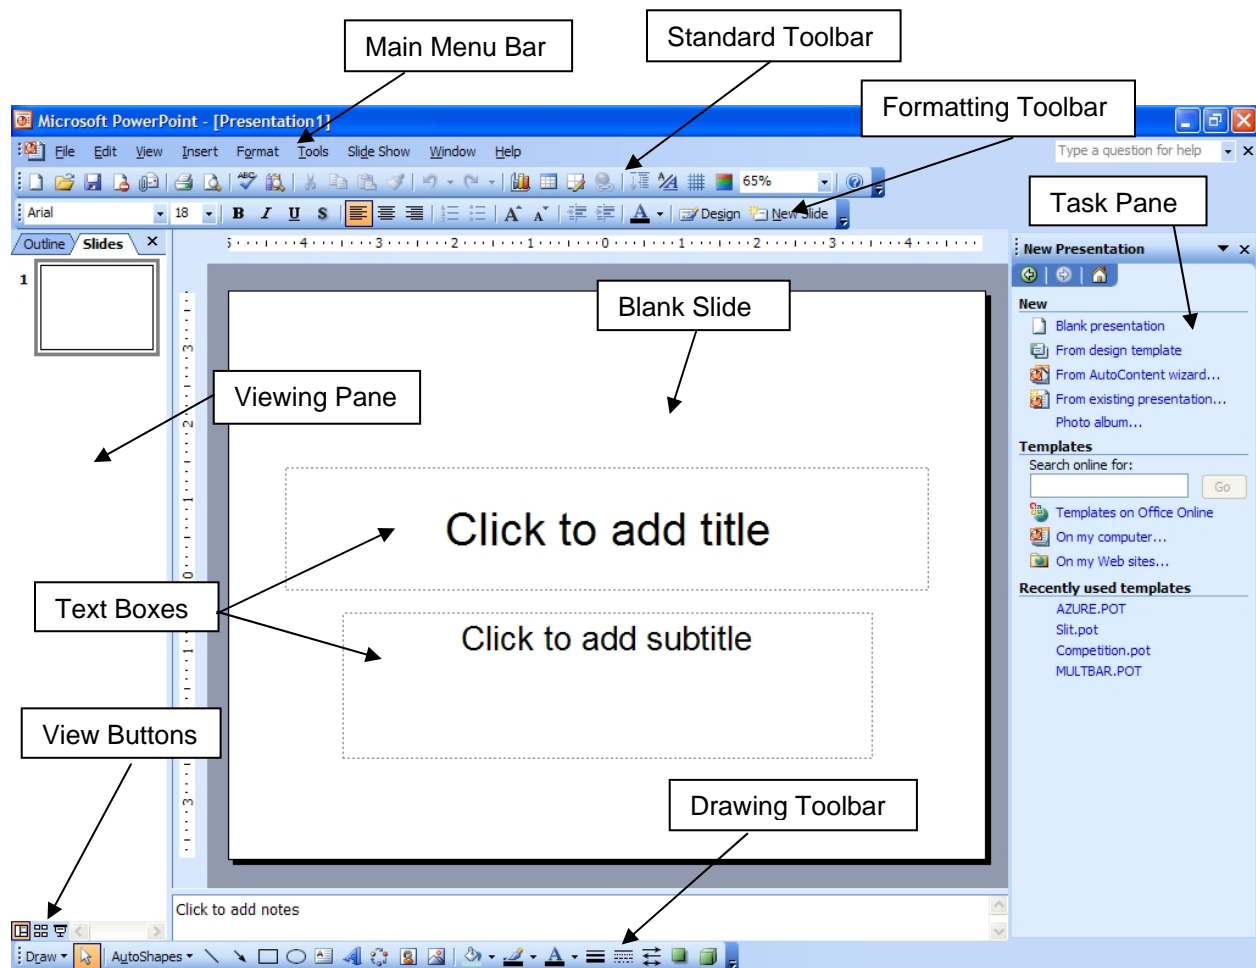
Main Menu Bar

Standard Toolbar

Formatting Toolbar

Microsoft PowerPoint - [Presentation1]

File Edit View Insert Format Tools Slide Show Window Help

Type a question for help

65%

Arial 18 B I U S A Design New Slide

Task Pane

Outline Slides

New Presentation

1

Blank Slide

New

Blank presentation

From design template

From AutoContent wizard...

From existing presentation...

Photo album...

Viewing Pane

Templates

Search online for:

Go

Templates on Office Online

On my computer...

On my Web sites...

Click to add title

Text Boxes

Recently used templates

AZURE.POT

Slit.pot

Competition.pot

MULTBAR.POT

Click to add subtitle

View Buttons

Drawing Toolbar

Click to add notes

Draw AutoShapes